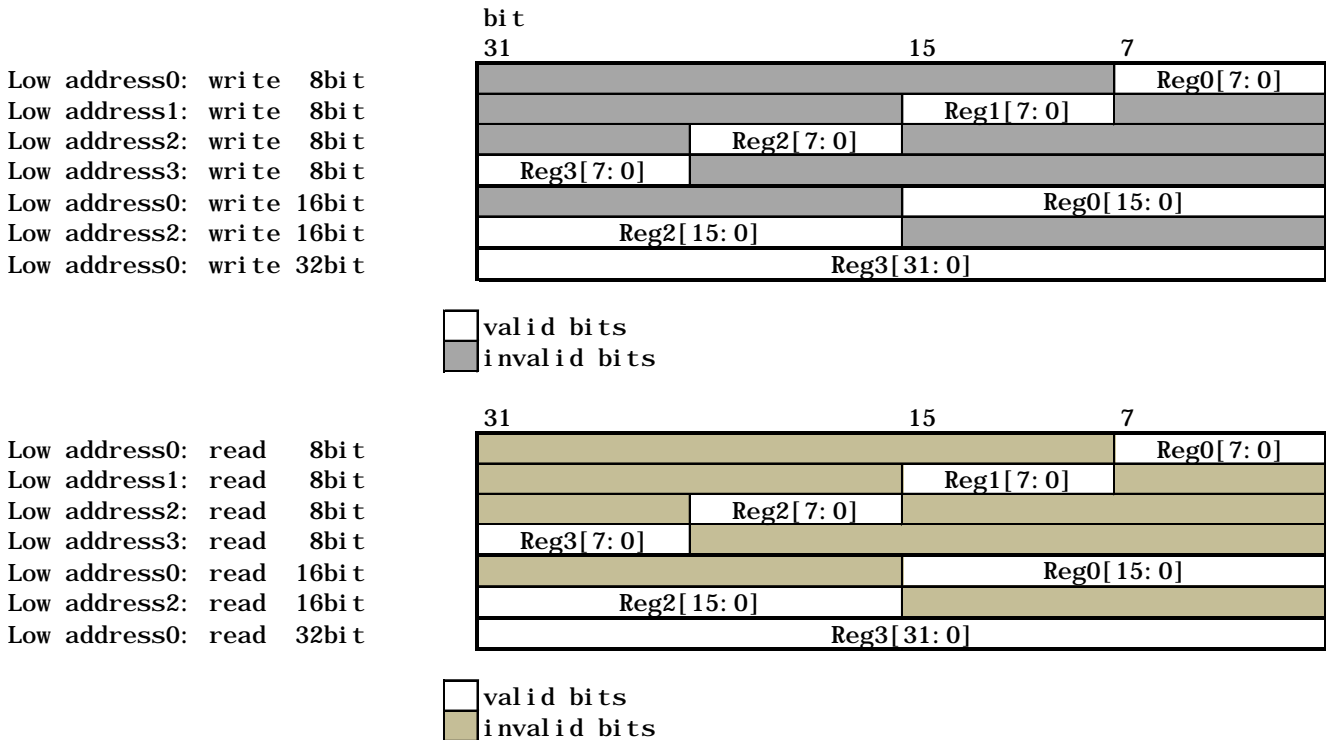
bit
31 15 7

Low address0: write 8bit
Low address1: write 8bit
Low address2: write 8bit
Low address3: write 8bit
Low address0: write 16bit
Low address2: write 16bit
Low address0: write 32bit

Reg0[7:0]
Reg1[7:0]
Reg2[7:0]
Reg3[7:0]
Reg0[15:0]
Reg2[15:0]
Reg3[31:0]

valid bits
invalid bits

31 15 7

Low address0: read 8bit
Low address1: read 8bit
Low address2: read 8bit
Low address3: read 8bit
Low address0: read 16bit
Low address2: read 16bit
Low address0: read 32bit

Reg0[7:0]
Reg1[7:0]
Reg2[7:0]
Reg3[7:0]
Reg0[15:0]
Reg2[15:0]
Reg3[31:0]

valid bits
invalid bits